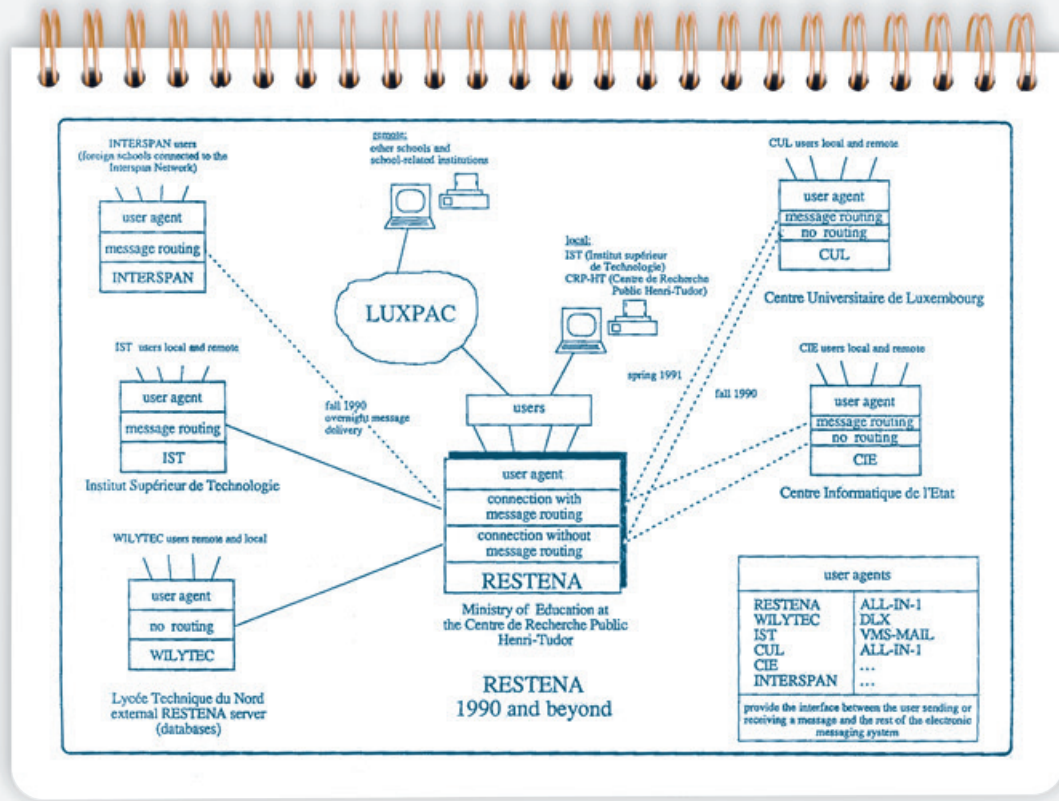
INTERSPAN users (foreign schools connected to the Interspan Network)

user agent
message routing
INTERSPAN

remote:
other schools and school-related institutions

CUL users local and remote

user agent
message routing
no routing
CUL

Centre Universitaire de Luxembourg

local:
IST (Institut supérieur de Technologie)
CRP-HT (Centre de Recherche Public Henri-Tudor)

LUXPAC

IST users local and remote

user agent
message routing
IST

Institut Supérieur de Technologie

fall 1990 overnight message delivery

spring 1991

fall 1990

users

CIE users local and remote

user agent
message routing
no routing
CIE

Centre Informatique de l'Etat

user agent
connection with message routing
connection without message routing
RESTENA

Ministry of Education at the Centre de Recherche Public Henri-Tudor

WILYTEC users remote and local

user agent
no routing
WILYTEC

Lycée Technique du Nord external RESTENA server (databases)

RESTENA
1990 and beyond

| user agents | |
|---|---|
| RESTENA | ALL-IN-1 |
| WILYTEC | DLX |
| IST | VMS-MAIL |
| CUL | ALL-IN-1 |
| CIE | ... |
| INTERSPAN | ... |

provide the interface between the user sending or receiving a message and the rest of the electronic messaging system